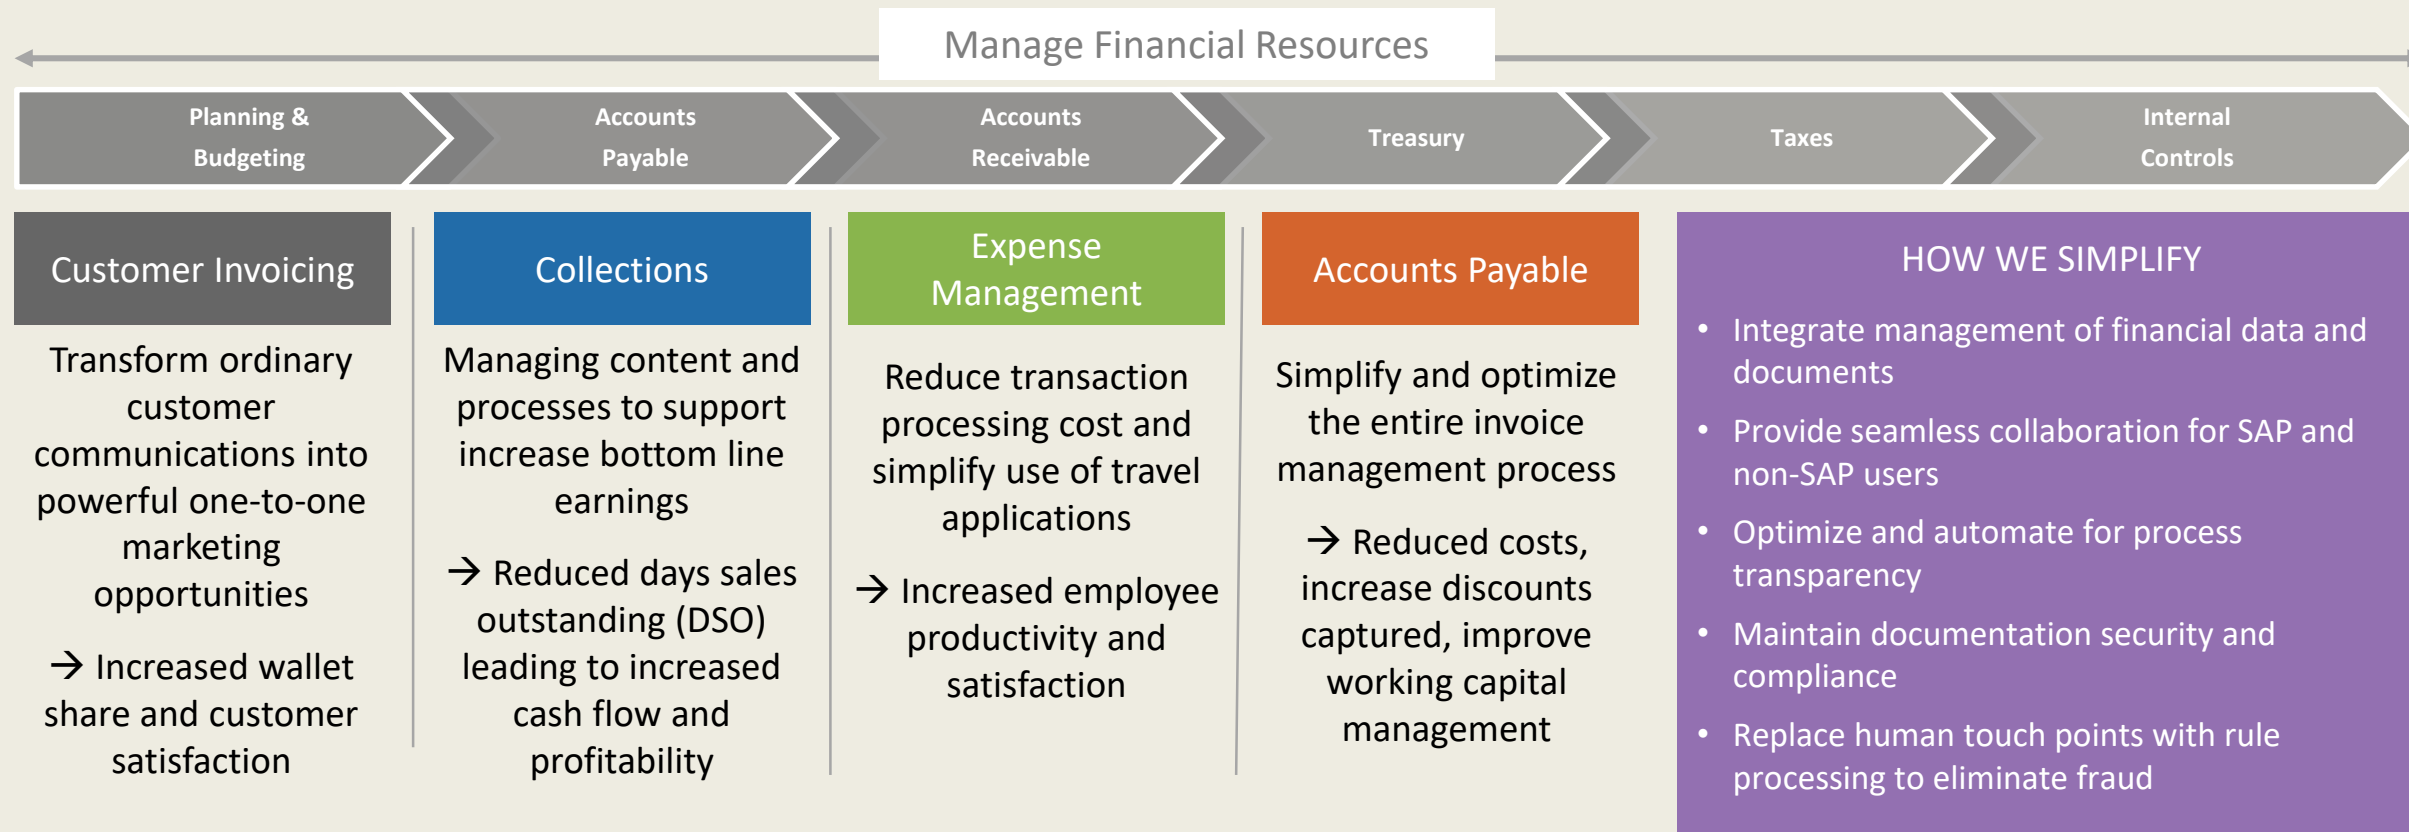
Manage Financial Resources

Planning & Budgeting

Accounts Payable

Accounts Receivable

Treasury

Taxes

Internal Controls

Customer Invoicing

Transform ordinary customer communications into powerful one-to-one marketing opportunities

→ Increased wallet share and customer satisfaction

Collections

Managing content and processes to support increase bottom line earnings

→ Reduced days sales outstanding (DSO) leading to increased cash flow and profitability

Expense Management

Reduce transaction processing cost and simplify use of travel applications

→ Increased employee productivity and satisfaction

Accounts Payable

Simplify and optimize the entire invoice management process

→ Reduced costs, increase discounts captured, improve working capital management

HOW WE SIMPLIFY

- Integrate management of financial data and documents
- Provide seamless collaboration for SAP and non-SAP users
- Optimize and automate for process transparency
- Maintain documentation security and compliance
- Replace human touch points with rule processing to eliminate fraud